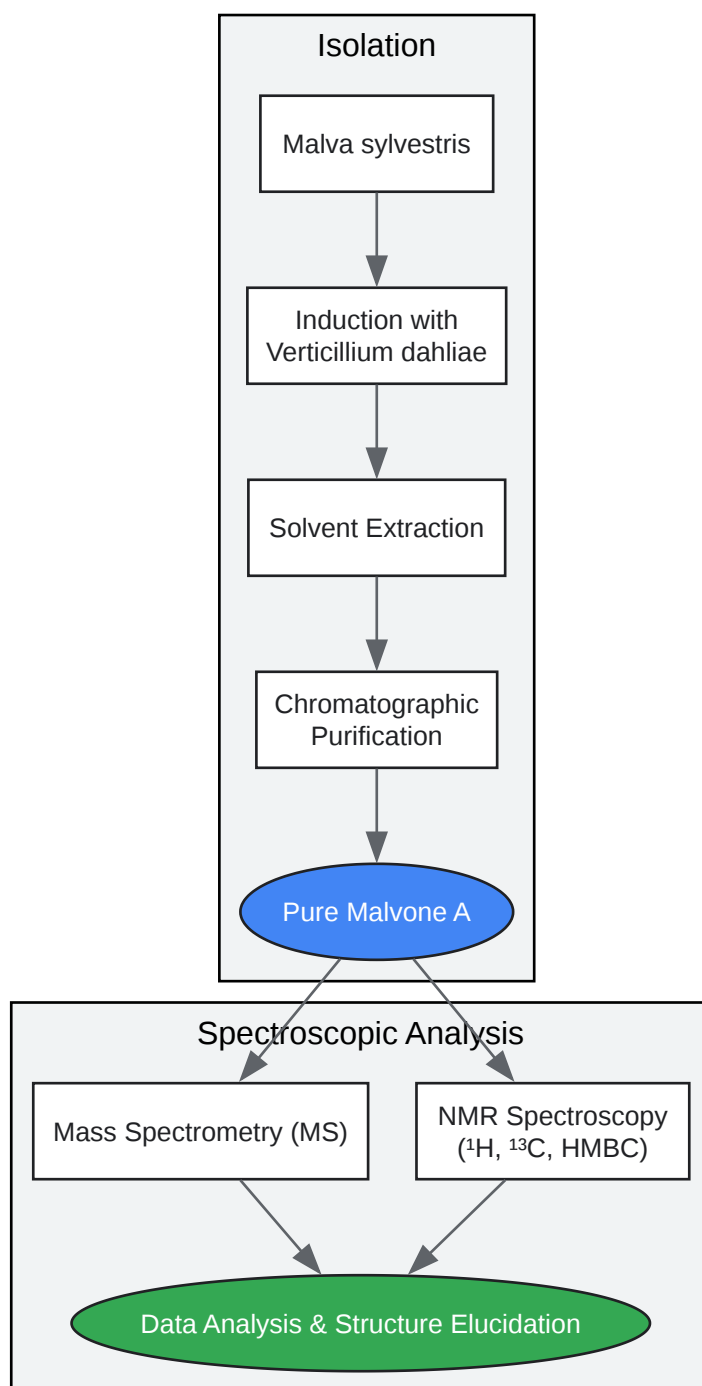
Isolation

Malva sylvestris

Induction with Verticillium dahliae

Solvent Extraction

Chromatographic Purification

Pure Malvone A

Spectroscopic Analysis

Mass Spectrometry (MS)

NMR Spectroscopy ($^1$H, $^{13}$C, HMBC)

Data Analysis & Structure Elucidation